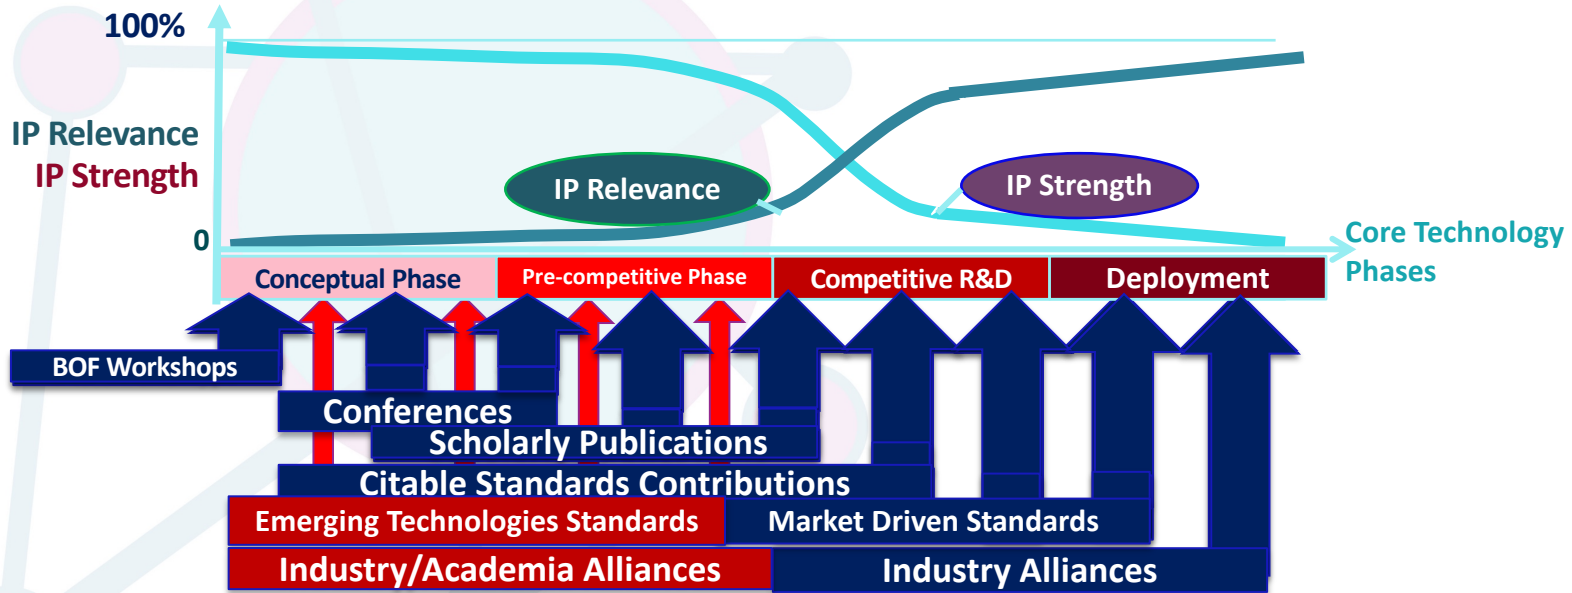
100%

IP Relevance
IP Strength

0

IP Relevance

IP Strength

Core Technology Phases

Conceptual Phase
Pre-competitive Phase
Competitive R&D
Deployment

BOF Workshops
Conferences
Scholarly Publications
Citable Standards Contributions
Emerging Technologies Standards
Market Driven Standards
Industry/Academia Alliances
Industry Alliances